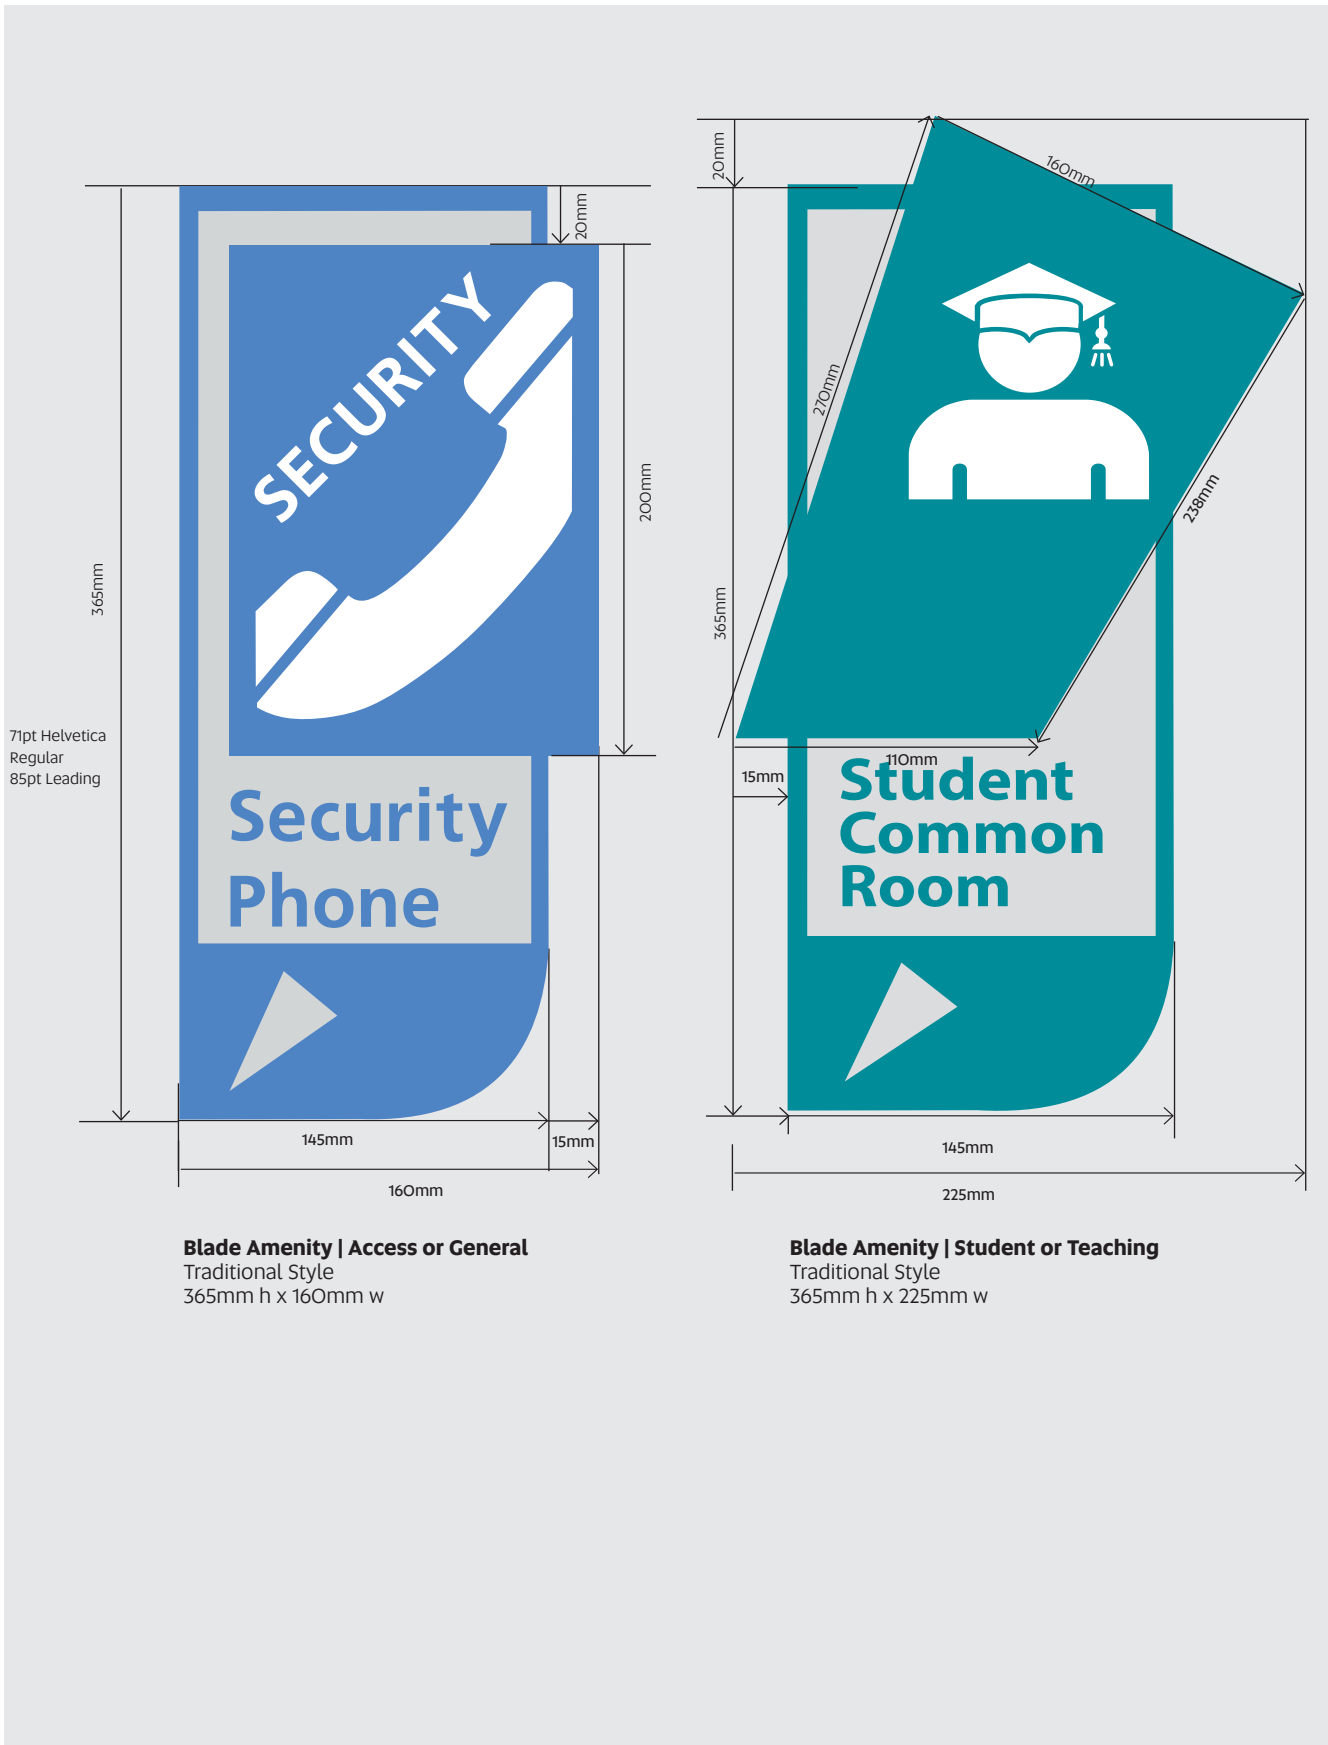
20mm

SECURITY

200mm

365mm

71pt Helvetica Regular 85pt Leading

Security Phone

145mm

15mm

160mm

Blade Amenity | Access or General
Traditional Style
365mm h x 160mm w

20mm

160mm

270mm

238mm

365mm

110mm

15mm

Student Common Room

145mm

225mm

Blade Amenity | Student or Teaching
Traditional Style
365mm h x 225mm w